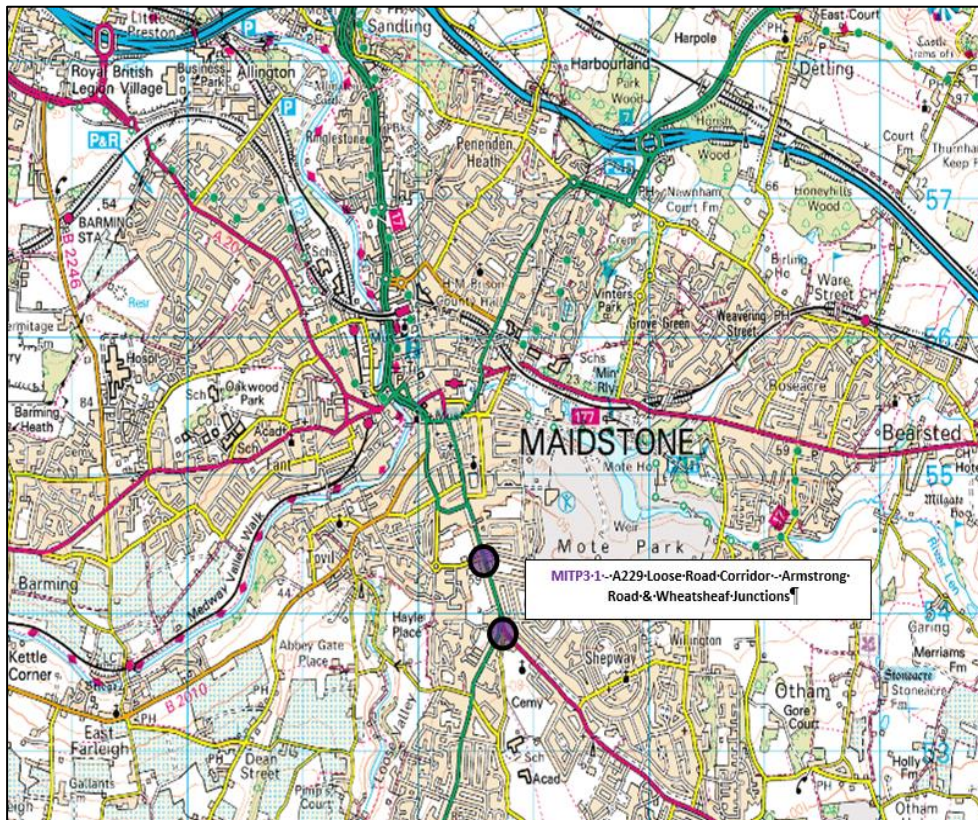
Little Preston
Sandling
East Court
Harpole
Detling
Harbourland
Park Wood
Royal British Legion Village
Business Park
Allington
P&R
P
Ringlestone
Penenden Heath
Horish Wood
Court Fm
Thurnham Keep Fm
57
Newnham Court Fm
Honeyhills Wood
BARMING STA
54
B 2246
A 20
Schs
County Hall
Vinters Park
Birling Ho
Ware Street
Resr
ermitage
Grove Green
Weavering Street
56
Hospl
Schs
Mill Rly
Sch
Oakwood Park
Roseacre
Barming Heath
84
Acad
Sch
Fant
MAIDSTONE
177
Bearsted
Mote Ho
P&R
55
Milgate Ho
Weir
Mote Park
Barming
Medway Valley Walk
Tovil
MITP3·1·-·A229·Loose·Road·Corridor·-·Armstrong·Road·&·Wheatsheaf·Junctions¶
Hayle Place
Willington
Garing
Merriams Fm
44
Abbey Gate Place
Kettle Corner
Shepway
Otham
Stoneacre
B 2010
Gore Court
East Farleigh
PH
Cemy
Dean Street
Loose Valley
Sch
Acad
Holly Fm
53
Gallants
Pimp's Court
Otham
eigh